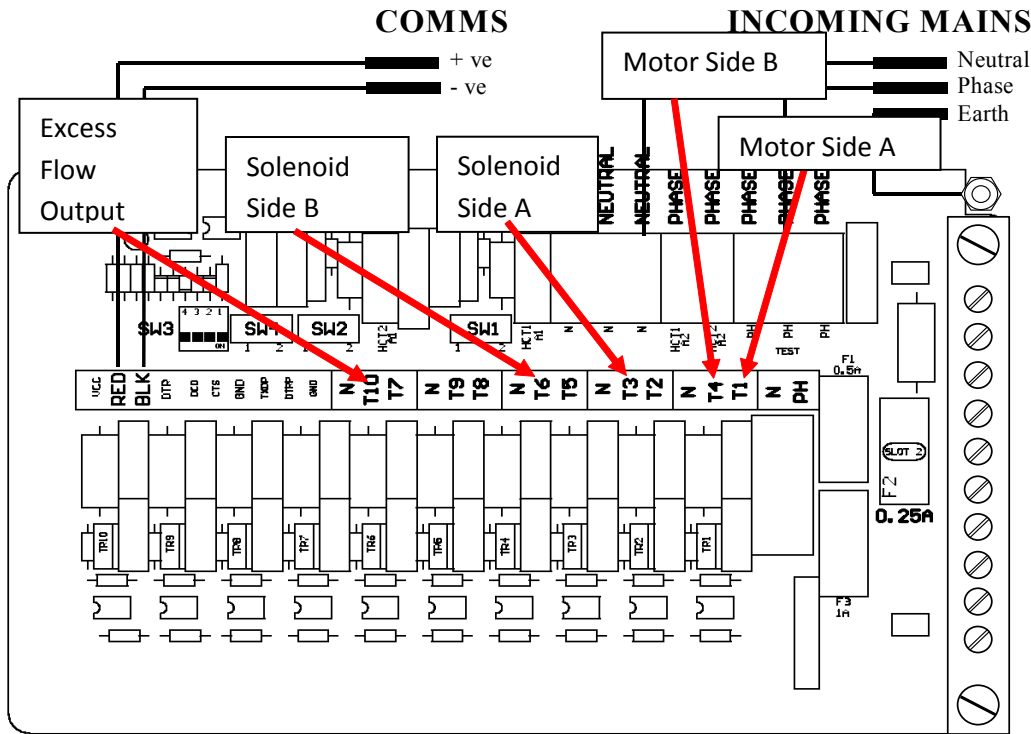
COMMS

INCOMING MAINS

+ ve

- ve

Motor Side B

Neutral

Phase

Earth

Motor Side A

Excess Flow Output

Solenoid Side B

Solenoid Side A

NEUTRAL

NEUTRAL

PHASE

PHASE

PHASE

PHASE

PHASE

SW3

SW4

SW2

SW1

ON

HCT2

HCT1

N

N

N

HCT1

PH

PH

PH

TEST

F1 0.5A

VCC

RED

BLK

DTP

DCD

CTS

GND

TXDP

DTRP

GND

N

T10

T7

N

T9

T8

N

T6

T5

N

T3

T2

N

T4

T1

N

PH

SLOT 2

F2

0.25A

TR10

TR9

TR8

TR7

TR6

TR5

TR4

TR3

TR2

TR1

F3 1A